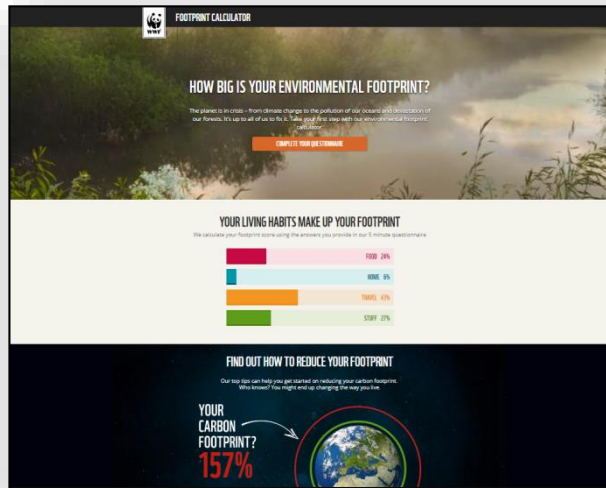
WWF

FOOTPRINT CALCULATOR

HOW BIG IS YOUR ENVIRONMENTAL FOOTPRINT?

The planet is in crisis – from climate change to the pollution of our oceans and devastation of our forests. It's up to all of us to fix it. Take your first step with our environmental footprint calculator.

COMPLETE YOUR QUESTIONNAIRE

YOUR LIVING HABITS MAKE UP YOUR FOOTPRINT

We calculate your footprint score using the answers you provide in our 5 minute questionnaire

FOOD 26%

HOME 6%

TRAVEL 41%

STUFF 27%

FIND OUT HOW TO REDUCE YOUR FOOTPRINT

Our top tips can help you get started on reducing your carbon footprint. Who knows? You might end up changing the way you live.

YOUR CARBON FOOTPRINT? 157%